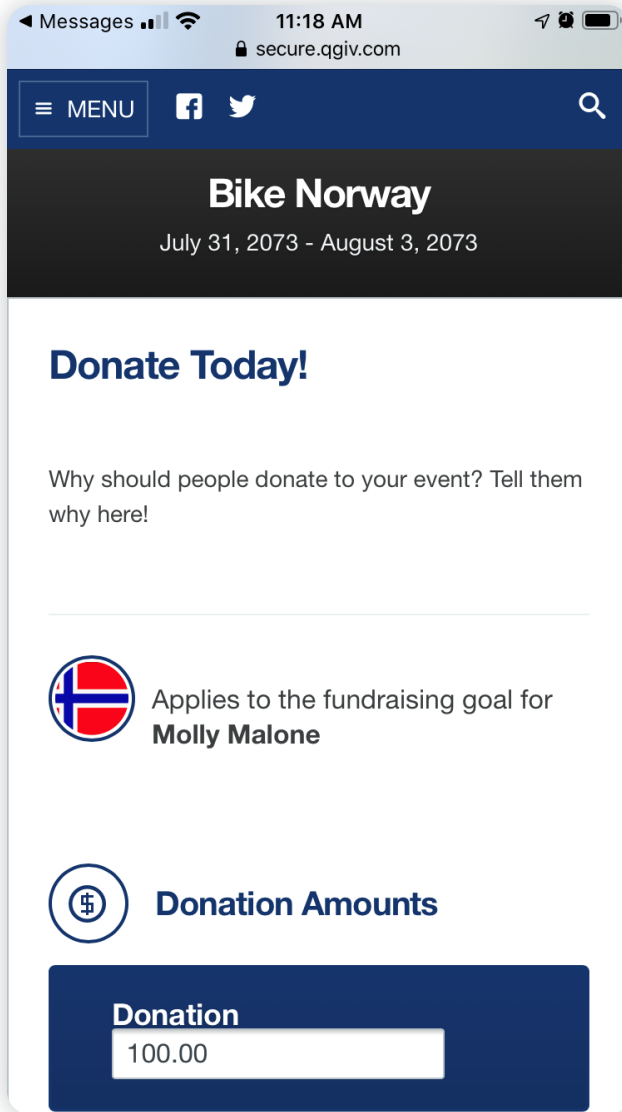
◀ Messages 11:18 AM
secure.qgiv.com

≡ MENU

Bike Norway
July 31, 2073 - August 3, 2073

Donate Today!

Why should people donate to your event? Tell them why here!

Applies to the fundraising goal for **Molly Malone**

Donation Amounts

Donation
100.00